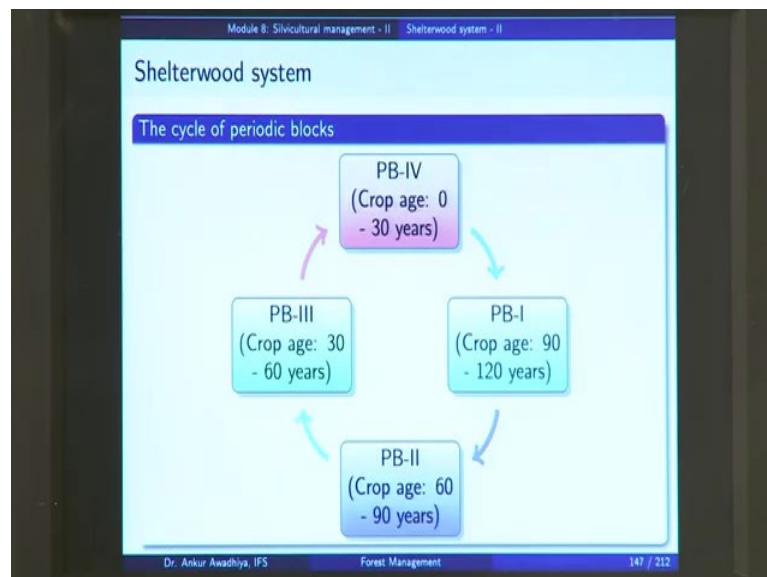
Module 8: Silvicultural management - II Shelterwood system - II

Shelterwood system

The cycle of periodic blocks

PB-IV (Crop age: 0 - 30 years)

PB-I (Crop age: 90 - 120 years)

PB-II (Crop age: 60 - 90 years)

PB-III (Crop age: 30 - 60 years)

Dr. Ankur Awadhiya, IFS Forest Management 147 / 212